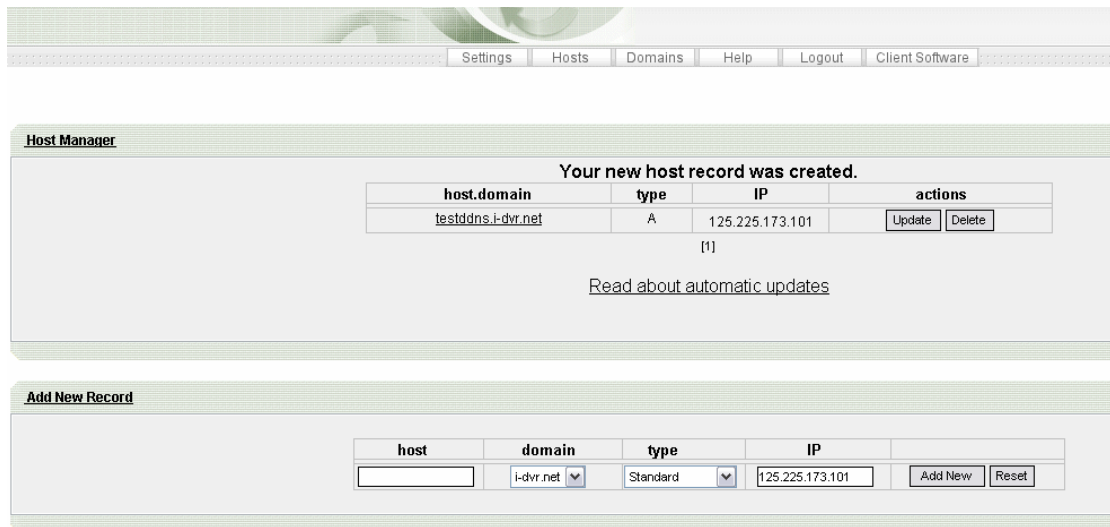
Settings | Hosts | Domains | Help | Logout | Client Software

Host Manager

Your new host record was created.

| host.domain | type | IP | actions |
|---|---|---|---|
| testddns.i-dvr.net | A | 125.225.173.101 | Update Delete |

[1]

Read about automatic updates

Add New Record

| host | domain | type | IP | |
|---|---|---|---|---|
| | i-dvr.net | Standard | 125.225.173.101 | Add New Reset |